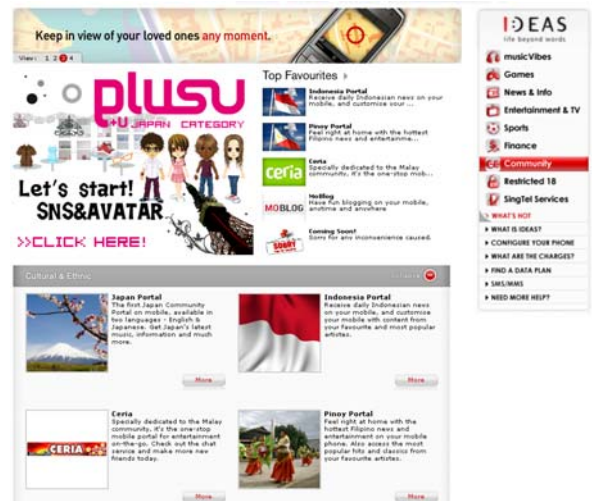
Keep in view of your loved ones any moment.

View: 1 2 3 4

plusu
+U JAPAN CATEGORY

Let's start!
SNS&AVATAR

>>CLICK HERE!

Top Favourites

Indonesia Portal
Receive daily Indonesian news on your mobile, and customize your ...

Pinoy Portal
Feel right at home with the hottest Filipino news and entertainme...

Ceria
Specially dedicated to the Malay community, it's the one-stop mob...

MoBlog
Have fun blogging on your mobile, anytime and anywhere

Coming Soon!
Sorry for any inconvenience caused.

ceria

MOBLOG

SORRY

IDEAS
life beyond words

musicVibes
Games
News & Info
Entertainment & TV
Sports
Finance
Community
Restricted 18
SingTel Services

WHAT'S HOT
WHAT IS IDEAS?
CONFIGURE YOUR PHONE
WHAT ARE THE CHARGES?
FIND A DATA PLAN
SMS/MMS
NEED MORE HELP?

Cultural & Ethnic

Japan Portal
The first Japan Community Portal on mobile, available in two languages - English & Japanese. Get Japan's latest music, information and much more.

More

Indonesia Portal
Receive daily Indonesian news on your mobile, and customize your mobile with content from your favourite and most popular artistes.

More

Ceria
Specially dedicated to the Malay community, it's the one-stop mobile portal for entertainment on-the-go. Check out the chat service and make more new friends today.

CERIA

More

Pinoy Portal
Feel right at home with the hottest Filipino news and entertainment on your mobile phone. Also access the most popular hits and classics from your favourite artistes.

More